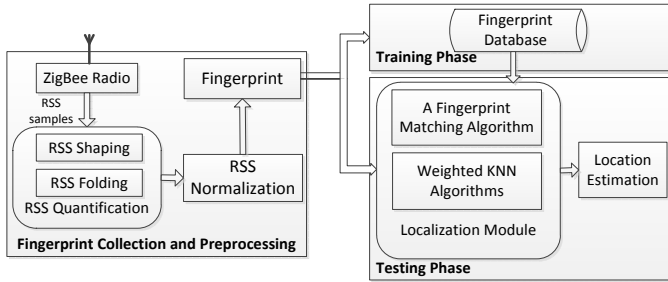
ZigBee Radio

RSS samples

RSS Shaping

RSS Folding

RSS Quantification

Fingerprint

RSS Normalization

Fingerprint Collection and Preprocessing

Fingerprint Database

Training Phase

A Fingerprint Matching Algorithm

Weighted KNN Algorithms

Localization Module

Location Estimation

Testing Phase